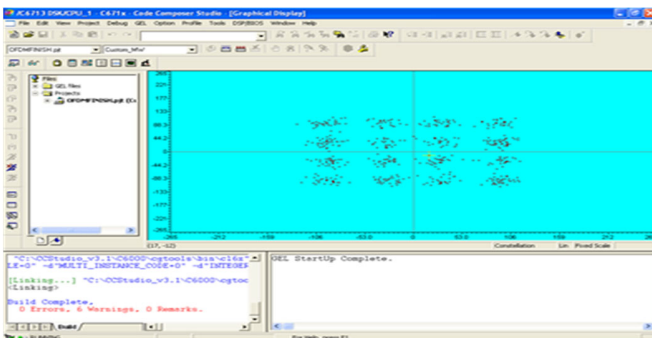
/C6713 DSK/CPU_1 - C671x - Code Composer Studio - [Graphical Display]

File Edit View Project Debug GEL Option Profile Tools DSP/BIOS Window Help

OFDMFINISH.pjt Custom_MW

Files
GEL files
Projects
OFDMFINISH.pjt (Cu

265
221
177
133
88.3
44.2
0
-44.2
-88.3
-133
-177
-221
-265

-265 -212 -159 -106 -53.0 0 53.0 106 159 212 265

(17, -12) Constellation Lin Fixed Scale

"C:\CCStudio_v3.1\C6000\cgtools\bin\cl6x
LE=0" -d"MULTI_INSTANCE_CODE=0" -d"INTEGER

[Linking...] "C:\CCStudio_v3.1\C6000\cgtoo
<Linking>

Build Complete,
0 Errors, 6 Warnings, 0 Remarks.

Build

GEL StartUp Complete.

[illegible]

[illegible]